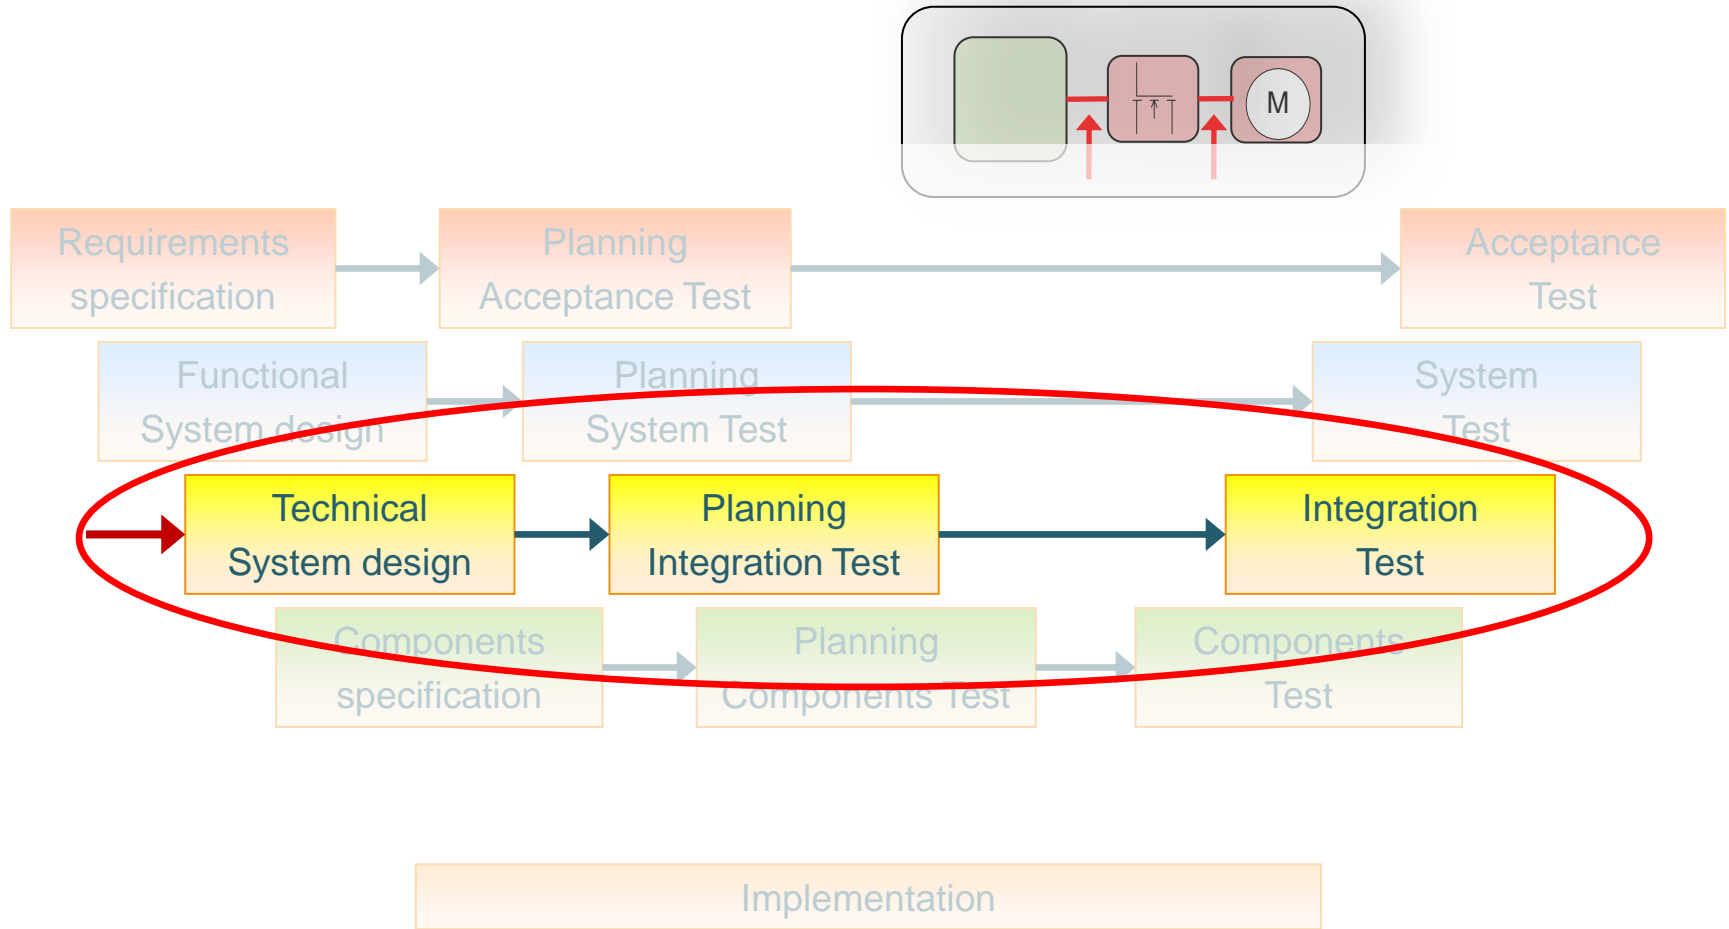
M

Requirements specification

Planning Acceptance Test

Acceptance Test

Functional System design

Planning System Test

System Test

Technical System design

Planning Integration Test

Integration Test

Components specification

Planning Components Test

Components Test

Implementation